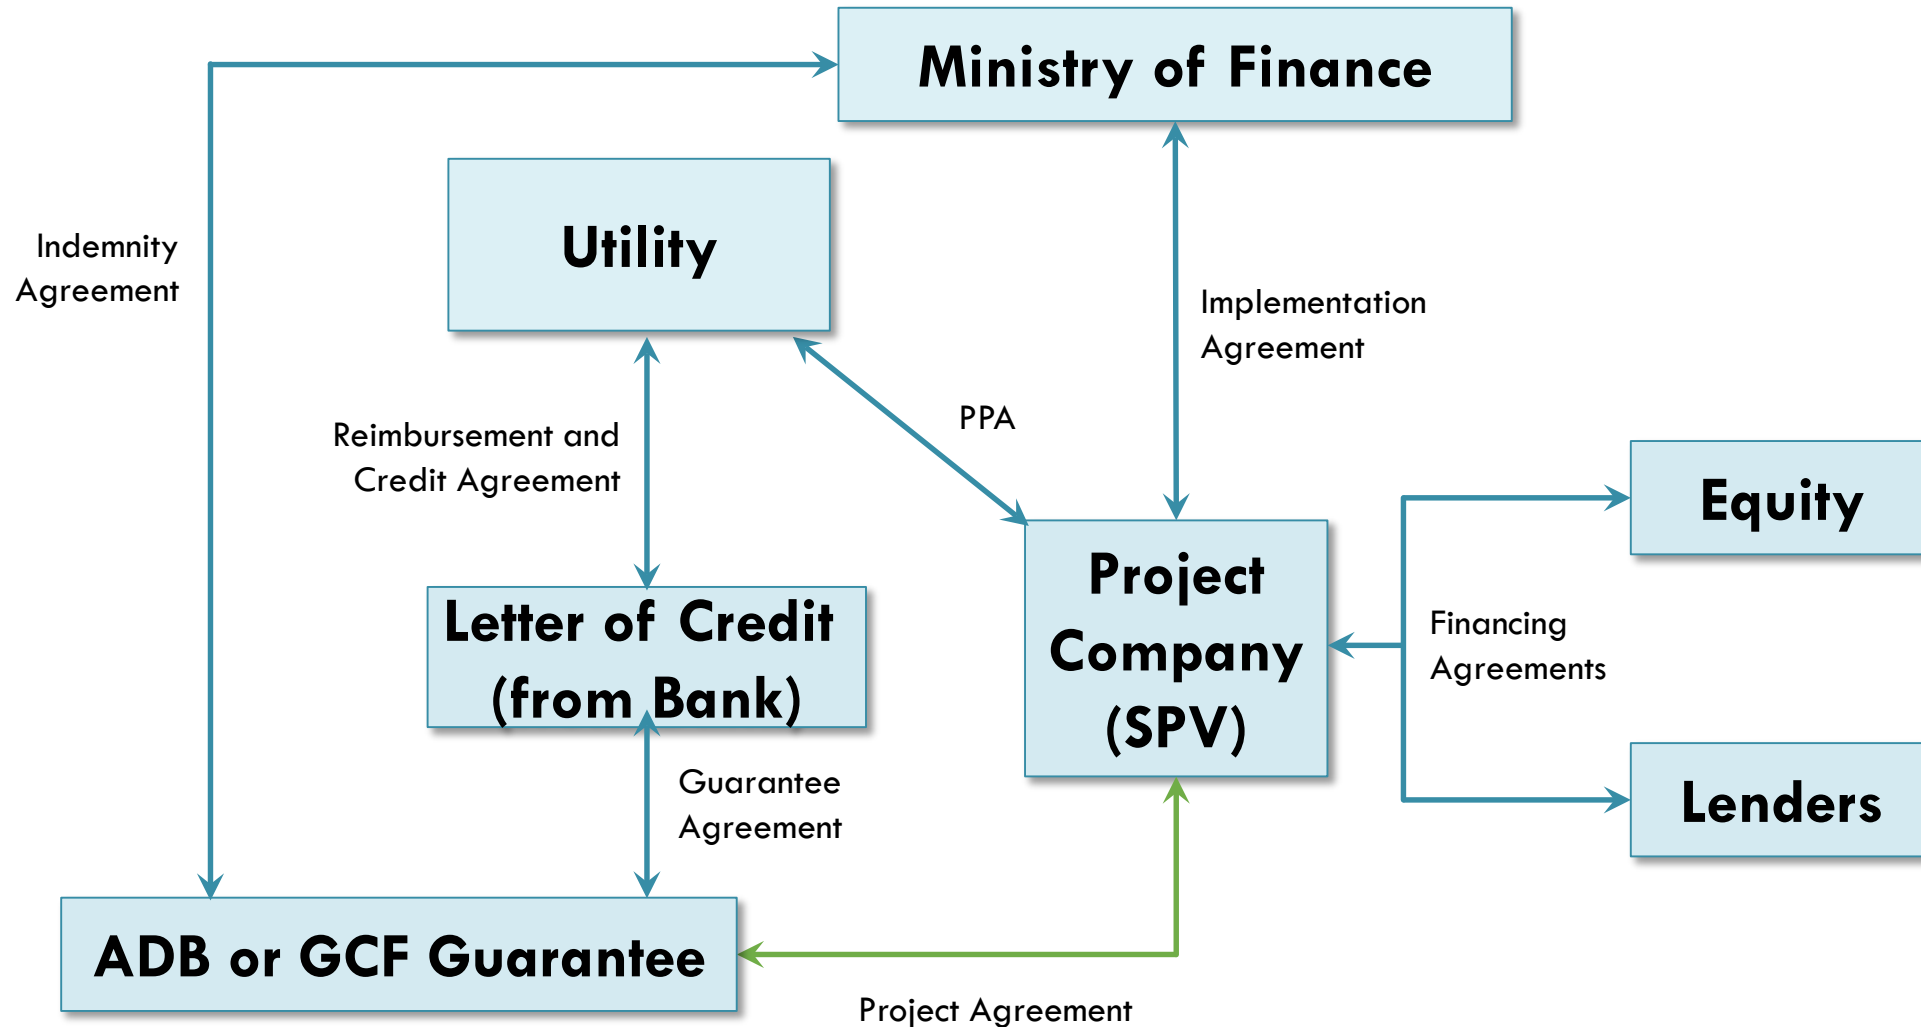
Ministry of Finance

Indemnity Agreement

Utility

Implementation Agreement

Reimbursement and Credit Agreement

PPA

Equity

Project Company (SPV)

Letter of Credit (from Bank)

Financing Agreements

Guarantee Agreement

Lenders

ADB or GCF Guarantee

Project Agreement